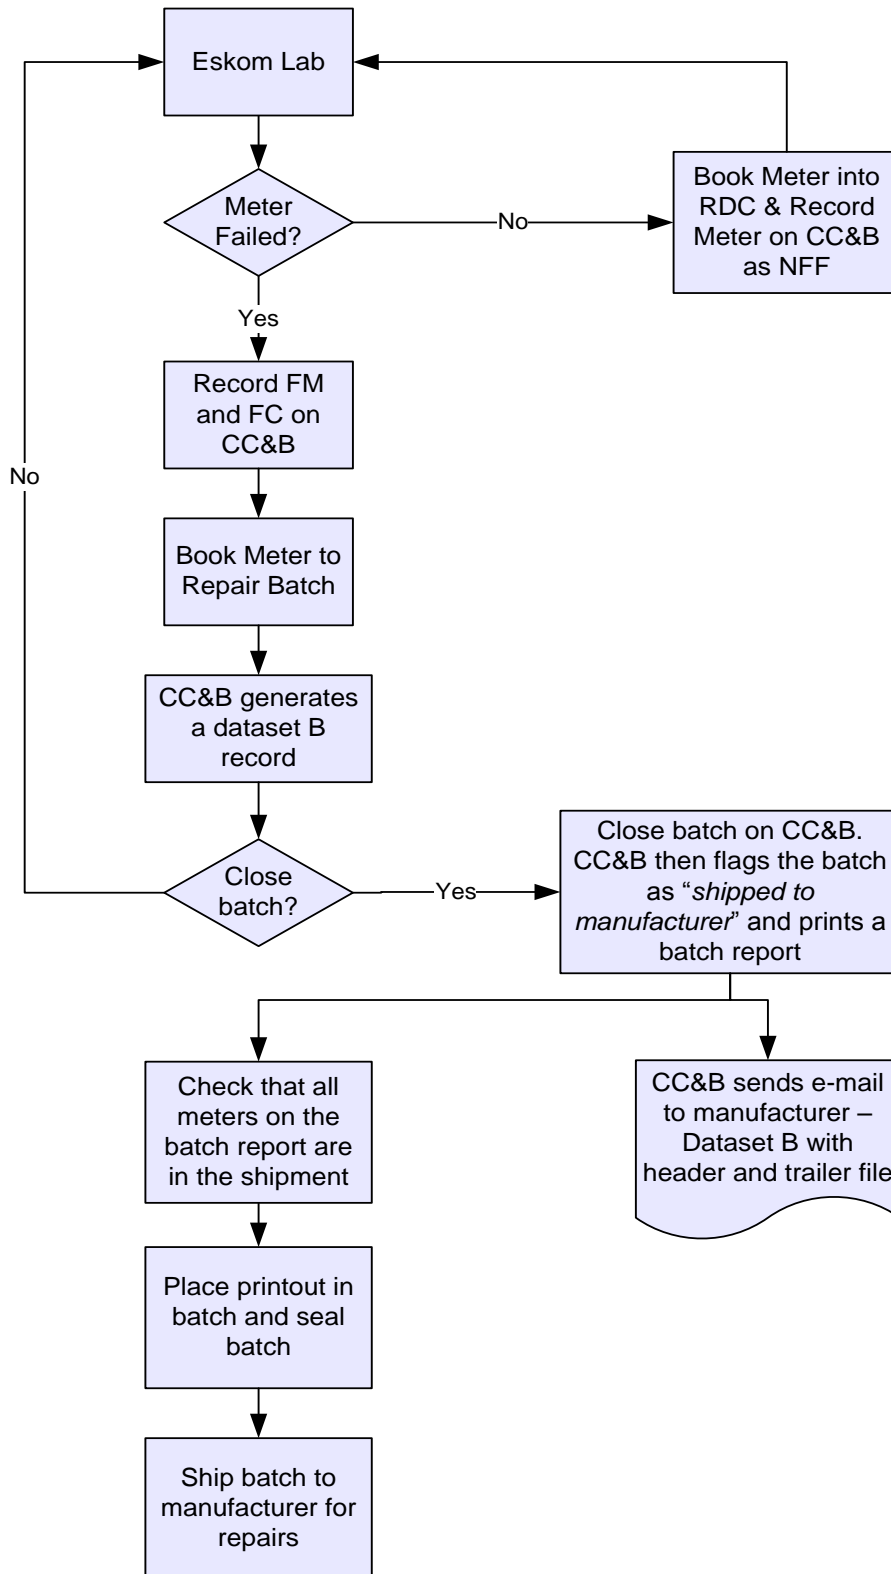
Eskom Lab

Meter Failed?

No

Book Meter into RDC & Record Meter on CC&B as NFF

Yes

Record FM and FC on CC&B

No

Book Meter to Repair Batch

CC&B generates a dataset B record

Close batch?

Yes

Close batch on CC&B. CC&B then flags the batch as "*shipped to manufacturer*" and prints a batch report

Check that all meters on the batch report are in the shipment

CC&B sends e-mail to manufacturer – Dataset B with header and trailer file

Place printout in batch and seal batch

Ship batch to manufacturer for repairs